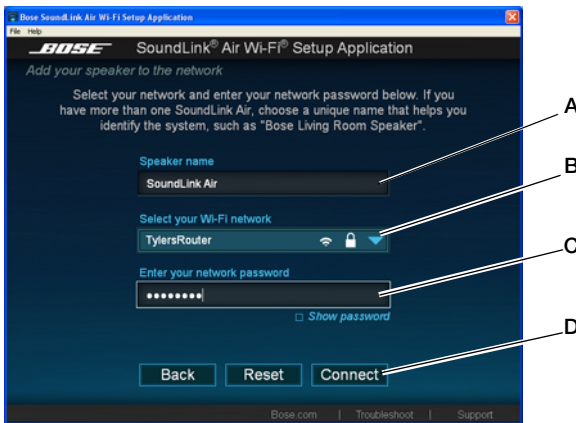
Bose SoundLink Air Wi-Fi Setup Application

File Help

BOSE SoundLink® Air Wi-Fi® Setup Application

Add your speaker to the network

Select your network and enter your network password below. If you have more than one SoundLink Air, choose a unique name that helps you identify the system, such as "Bose Living Room Speaker".

Speaker name

SoundLink Air

Select your Wi-Fi network

TylersRouter

Enter your network password

••••••••

Show password

Back Reset Connect

Bose.com | Troubleshoot | Support

A

B

C

D